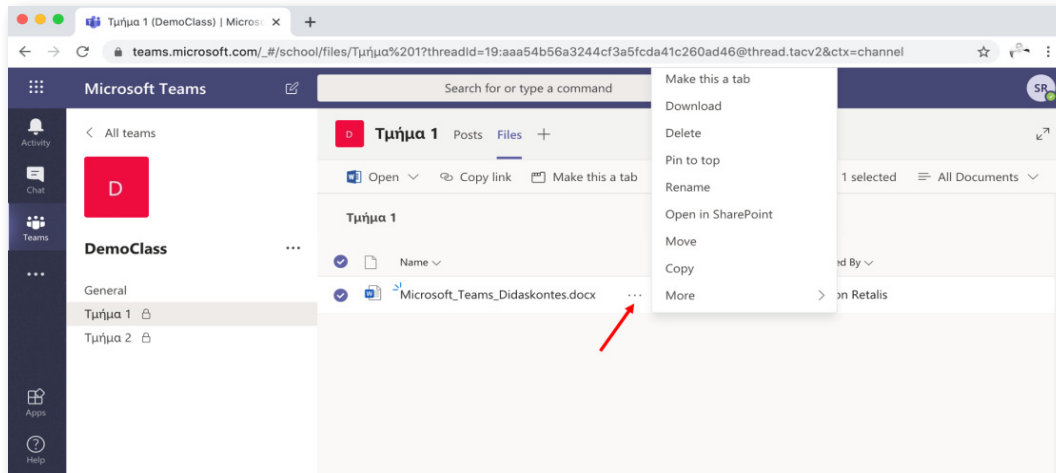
Τμήμα 1 (DemoClass) | Micros ×
+
teams.microsoft.com/_#/school/files/Τμήμα%201?threadId=19:aaa54b56a3244cf3a5fcda41c260ad46@thread.tacv2&ctx=channel

Microsoft Teams
Search for or type a command
SR

Activity
Chat
Teams
Apps
Help

< All teams
D
DemoClass ...
General
Τμήμα 1
Τμήμα 2

D Τμήμα 1 Posts Files +

Open Copy link Make this a tab
1 selected All Documents

Τμήμα 1

Name
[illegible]ed By
Microsoft_Teams_Didaskontes.docx ...
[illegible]n Retalis

Make this a tab
Download
Delete
Pin to top
Rename
Open in SharePoint
Move
Copy
More >